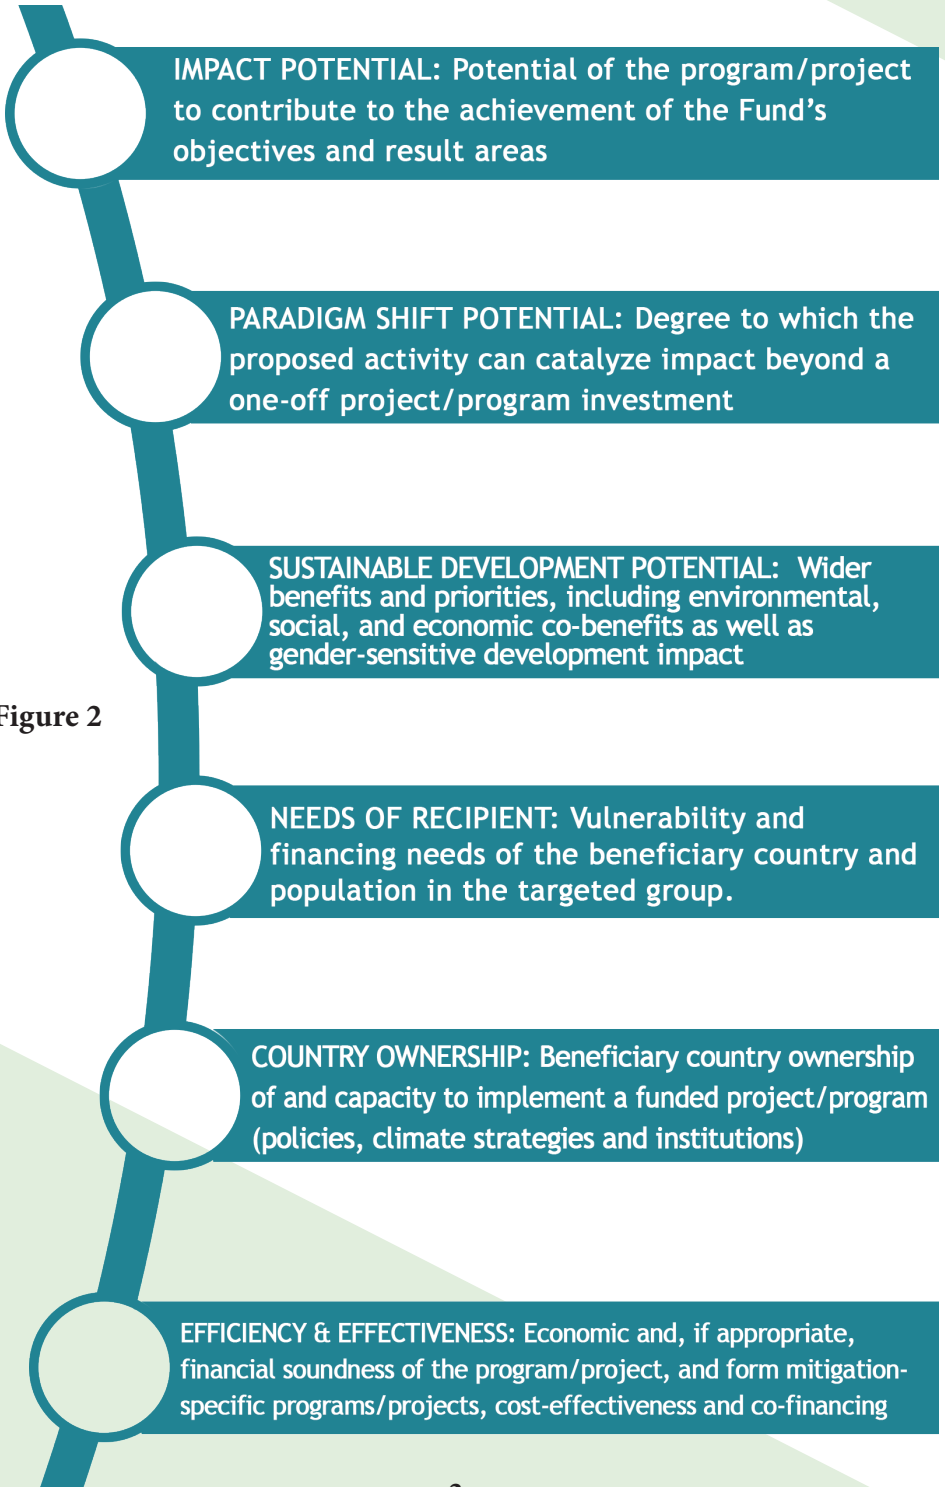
IMPACT POTENTIAL: Potential of the program/project to contribute to the achievement of the Fund's objectives and result areas

PARADIGM SHIFT POTENTIAL: Degree to which the proposed activity can catalyze impact beyond a one-off project/program investment

SUSTAINABLE DEVELOPMENT POTENTIAL: Wider benefits and priorities, including environmental, social, and economic co-benefits as well as gender-sensitive development impact

igure 2

NEEDS OF RECIPIENT: Vulnerability and financing needs of the beneficiary country and population in the targeted group.

COUNTRY OWNERSHIP: Beneficiary country ownership of and capacity to implement a funded project/program (policies, climate strategies and institutions)

EFFICIENCY & EFFECTIVENESS: Economic and, if appropriate, financial soundness of the program/project, and form mitigation-specific programs/projects, cost-effectiveness and co-financing